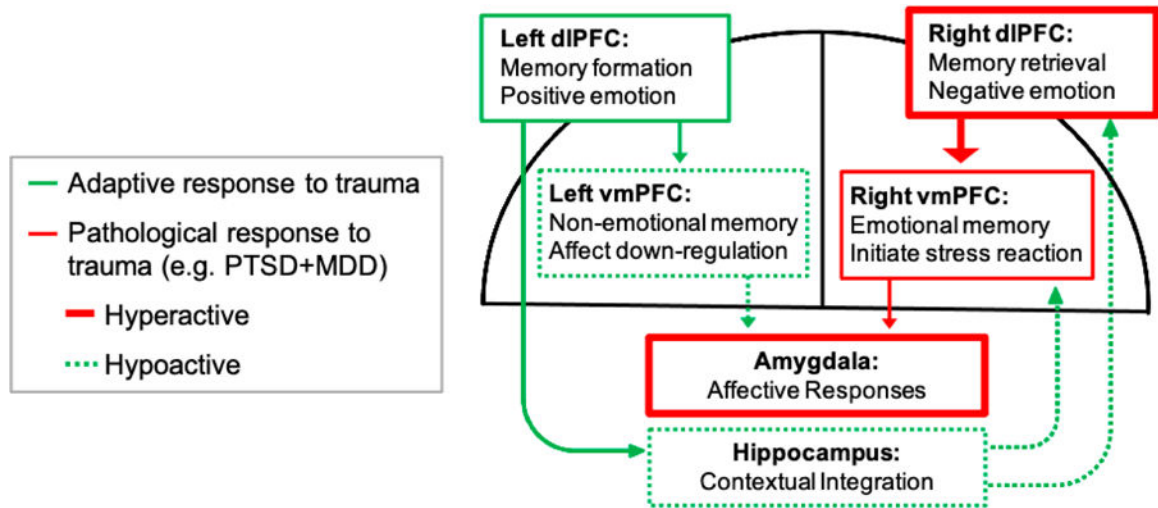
Adaptive response to trauma
Pathological response to trauma (e.g. PTSD+MDD)
Hyperactive
Hypoactive

Left dlPFC:
Memory formation
Positive emotion

Right dlPFC:
Memory retrieval
Negative emotion

Left vmPFC:
Non-emotional memory
Affect down-regulation

Right vmPFC:
Emotional memory
Initiate stress reaction

Amygdala:
Affective Responses

Hippocampus:
Contextual Integration